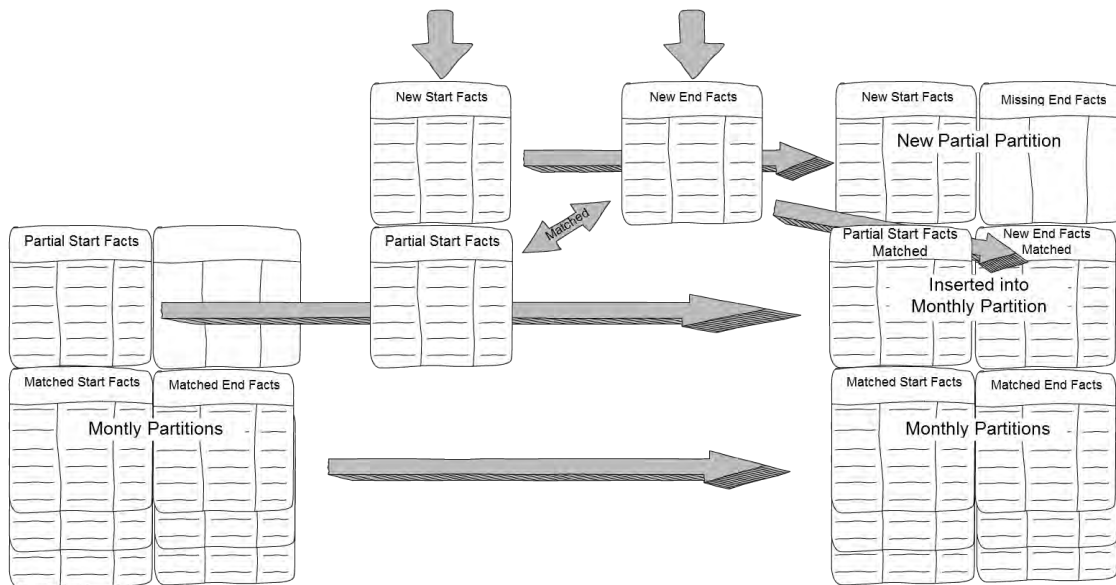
New Start Facts

New End Facts

New Start Facts

Missing End Facts

New Partial Partition

Matched

Partial Start Facts

Partial Start Facts

Partial Start Facts Matched

New End Facts Matched

Inserted into Monthly Partition

Matched Start Facts

Matched End Facts

Montly Partitions

Matched Start Facts

Matched End Facts

Monthly Partitions